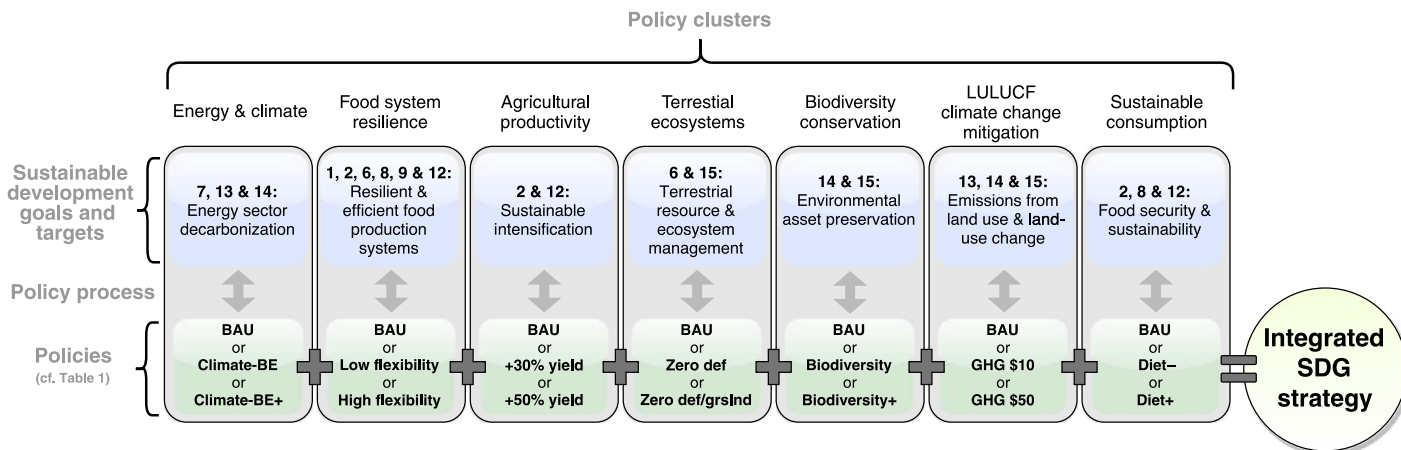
Policy clusters

Sustainable development goals and targets

Policy process

Policies
(cf. Table 1)

Energy & climate
7, 13 & 14:
Energy sector decarbonization
BAU
or
Climate-BE
or
Climate-BE+

Food system resilience
1, 2, 6, 8, 9 & 12:
Resilient & efficient food production systems
BAU
or
Low flexibility
or
High flexibility

Agricultural productivity
2 & 12:
Sustainable intensification
BAU
or
+30% yield
or
+50% yield

Terrestial ecosystems
6 & 15:
Terrestrial resource & ecosystem management
BAU
or
Zero def
or
Zero def/grslnd

Biodiversity conservation
14 & 15:
Environmental asset preservation
BAU
or
Biodiversity
or
Biodiversity+

LULUCF climate change mitigation
13, 14 & 15:
Emissions from land use & land-use change
BAU
or
GHG $10
or
GHG $50

Sustainable consumption
2, 8 & 12:
Food security & sustainability
BAU
or
Diet–
or
Diet+

Integrated SDG strategy